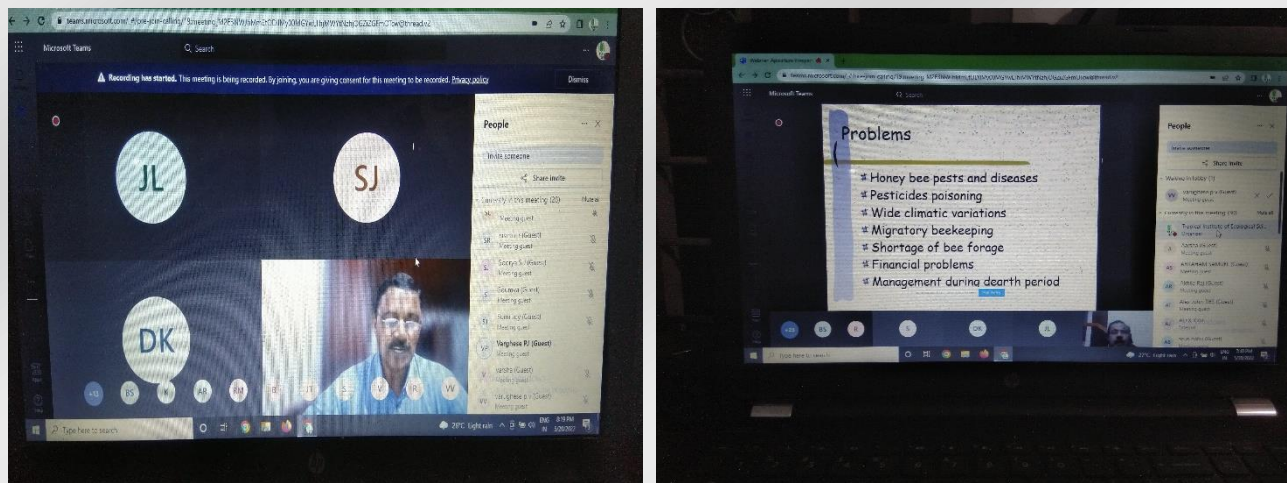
teams.microsoft.com/_#/pre-join-calling/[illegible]

Microsoft Teams

Search

Recording has started. This meeting is being recorded. By joining, you are giving consent for this meeting to be recorded. Privacy policy

Dismiss

JL

SJ

DK

People

Invite someone

Share invite

Currently in this meeting (20)

Mute all

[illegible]
Meeting guest

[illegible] (Guest)
Meeting guest

Soorya S (Guest)
Meeting guest

Soumya (Guest)
Meeting guest

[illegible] (Guest)
Meeting guest

Varghese PJ (Guest)
Meeting guest

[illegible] (Guest)
Meeting guest

Varghese p j (Guest)
Meeting guest

+12

BS

AB

RM

Type here to search

28°C Light rain

ENG IN

8:18 PM

Webinar: Apiculture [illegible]

Microsoft Teams

Search

Problems

Honey bee pests and diseases
Pesticides poisoning
Wide climatic variations
Migratory beekeeping
Shortage of bee forage
Financial problems
Management during dearth period

People

Invite someone

Share invite

Waiting in lobby (1)

Varghese p j (Guest)
Meeting guest

Currently in this meeting (20)

Mute all

Travancore Institute of Ecological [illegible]
Organiser

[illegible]

+13

BS

R

S

DK

JL

Type here to search

27°C Light rain

ENG IN

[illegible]